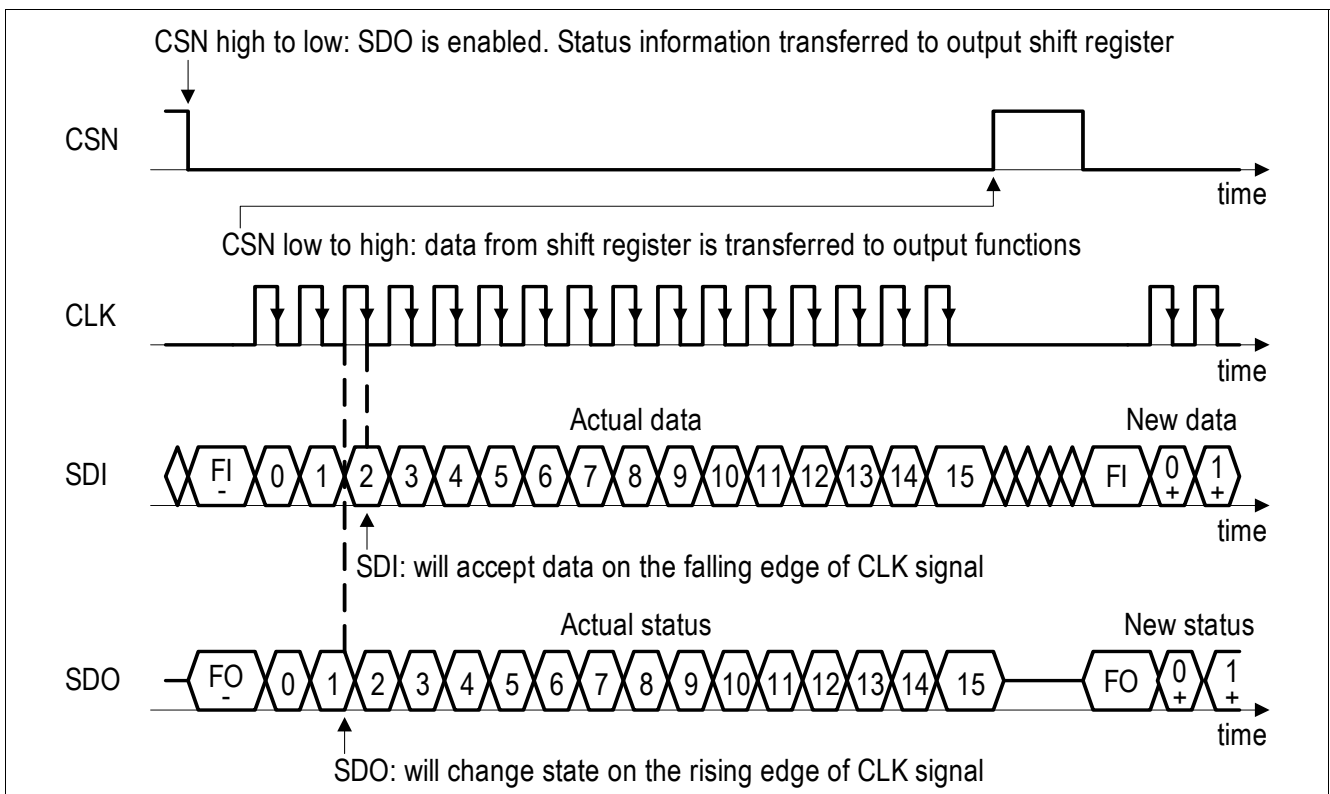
CSN high to low: SDO is enabled. Status information transferred to output shift register

CSN

time

CSN low to high: data from shift register is transferred to output functions

CLK

time

Actual data

New data

SDI FI - 0 1 2 3 4 5 6 7 8 9 10 11 12 13 14 15 FI 0 + 1 +

time

SDI: will accept data on the falling edge of CLK signal

Actual status

New status

SDO FO - 0 1 2 3 4 5 6 7 8 9 10 11 12 13 14 15 FO 0 + 1 +

time

SDO: will change state on the rising edge of CLK signal